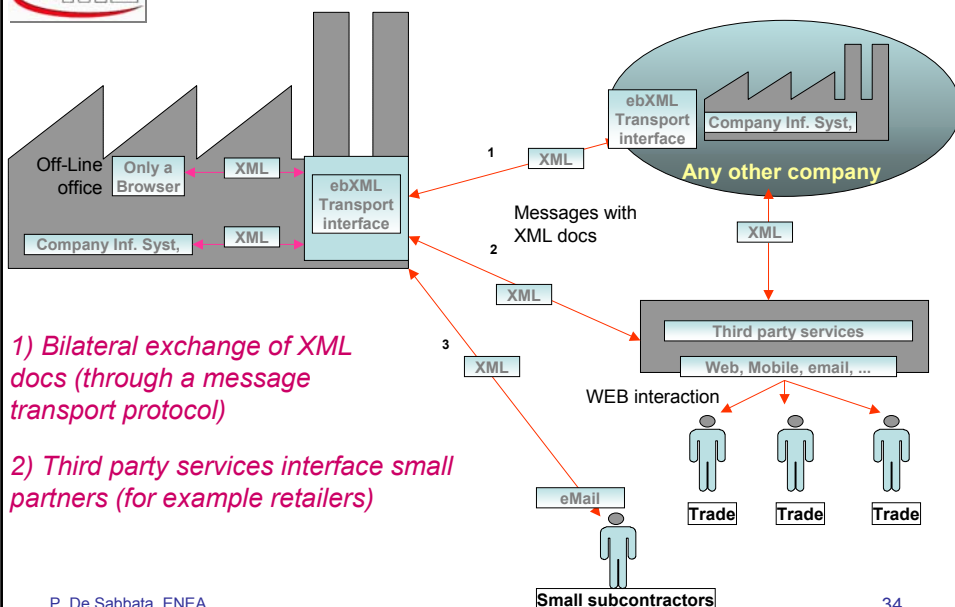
Off-Line office

Only a Browser

XML

ebXML Transport interface

Company Inf. Syst,

XML

1

XML

ebXML Transport interface

Company Inf. Syst,

Any other company

Messages with XML docs

2

XML

XML

Third party services

Web, Mobile, email, ...

1) Bilateral exchange of XML docs (through a message transport protocol)

3

XML

WEB interaction

2) Third party services interface small partners (for example retailers)

eMail

Trade

Trade

Trade

Small subcontractors

P. De Sabbata, ENEA

34